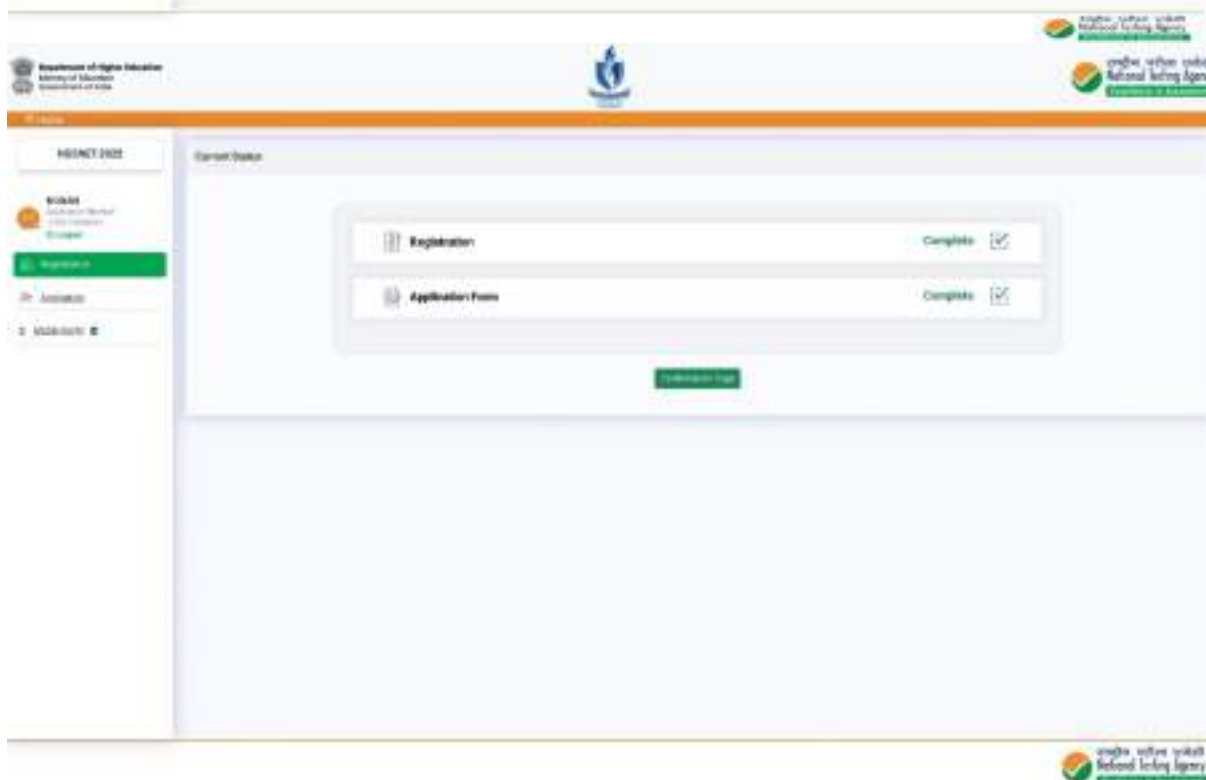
National Testing Agency

Department of Higher Education
Ministry of Education
Government of India

National Testing Agency

Home

UGCNET 2022

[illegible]

Registration

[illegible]

Current Status

Registration Complete

Application Form Complete

Confirmation Page

National Testing Agency